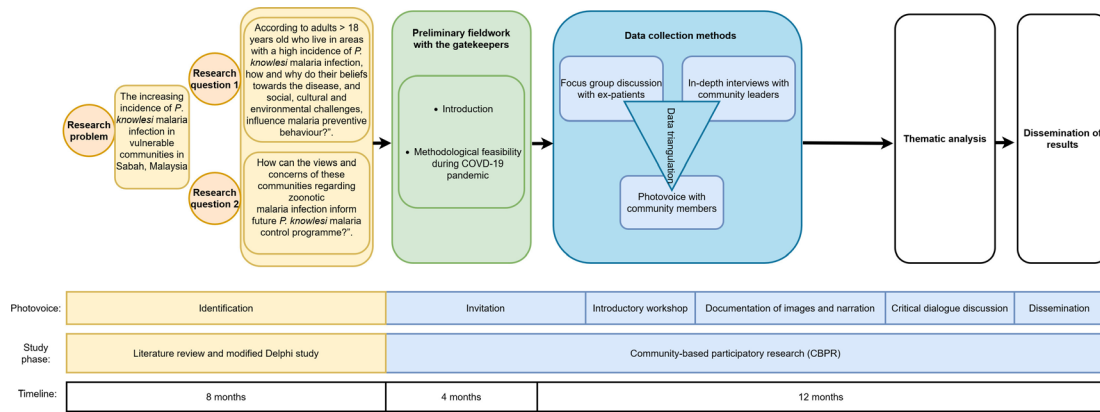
Research problem

The increasing incidence of *P. knowlesi* malaria infection in vulnerable communities in Sabah, Malaysia

Research question 1

According to adults > 18 years old who live in areas with a high incidence of *P. knowlesi* malaria infection, how and why do their beliefs towards the disease, and social, cultural and environmental challenges, influence malaria preventive behaviour?".

Research question 2

How can the views and concerns of these communities regarding zoonotic malaria infection inform future *P. knowlesi* malaria control programme?".

Preliminary fieldwork with the gatekeepers

• Introduction

• Methodological feasibility during COVID-19 pandemic

Data collection methods

Focus group discussion with ex-patients

In-depth interviews with community leaders

Data triangulation

Photovoice with community members

Thematic analysis

Dissemination of results

| Photovoice: | Identification | Invitation | Introductory workshop | Documentation of images and narration | Critical dialogue discussion | Dissemination |
|---|---|---|---|---|---|---|
| Study phase: | Literature review and modified Delphi study | Community-based participatory research (CBPR) | | | | |
| Timeline: | 8 months | 4 months | 12 months | | | |